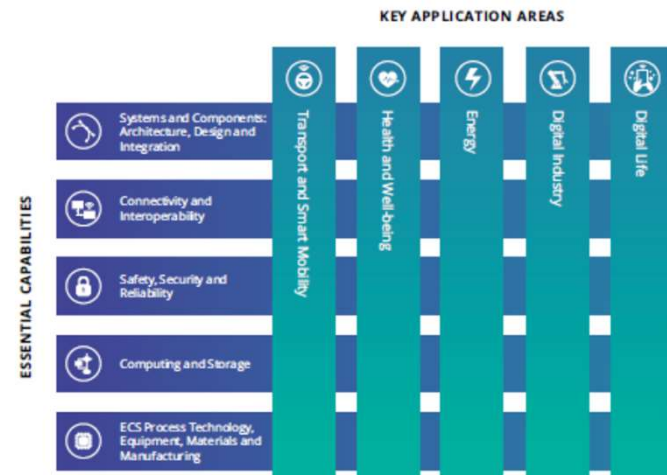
KEY APPLICATION AREAS

ESSENTIAL CAPABILITIES

Systems and Components: Architecture, Design and Integration

Connectivity and Interoperability

Safety, Security and Reliability

Computing and Storage

ECS Process Technology, Equipment, Materials and Manufacturing

Transport and Smart Mobility

Health and Well-being

Energy

Digital Industry

Digital Life